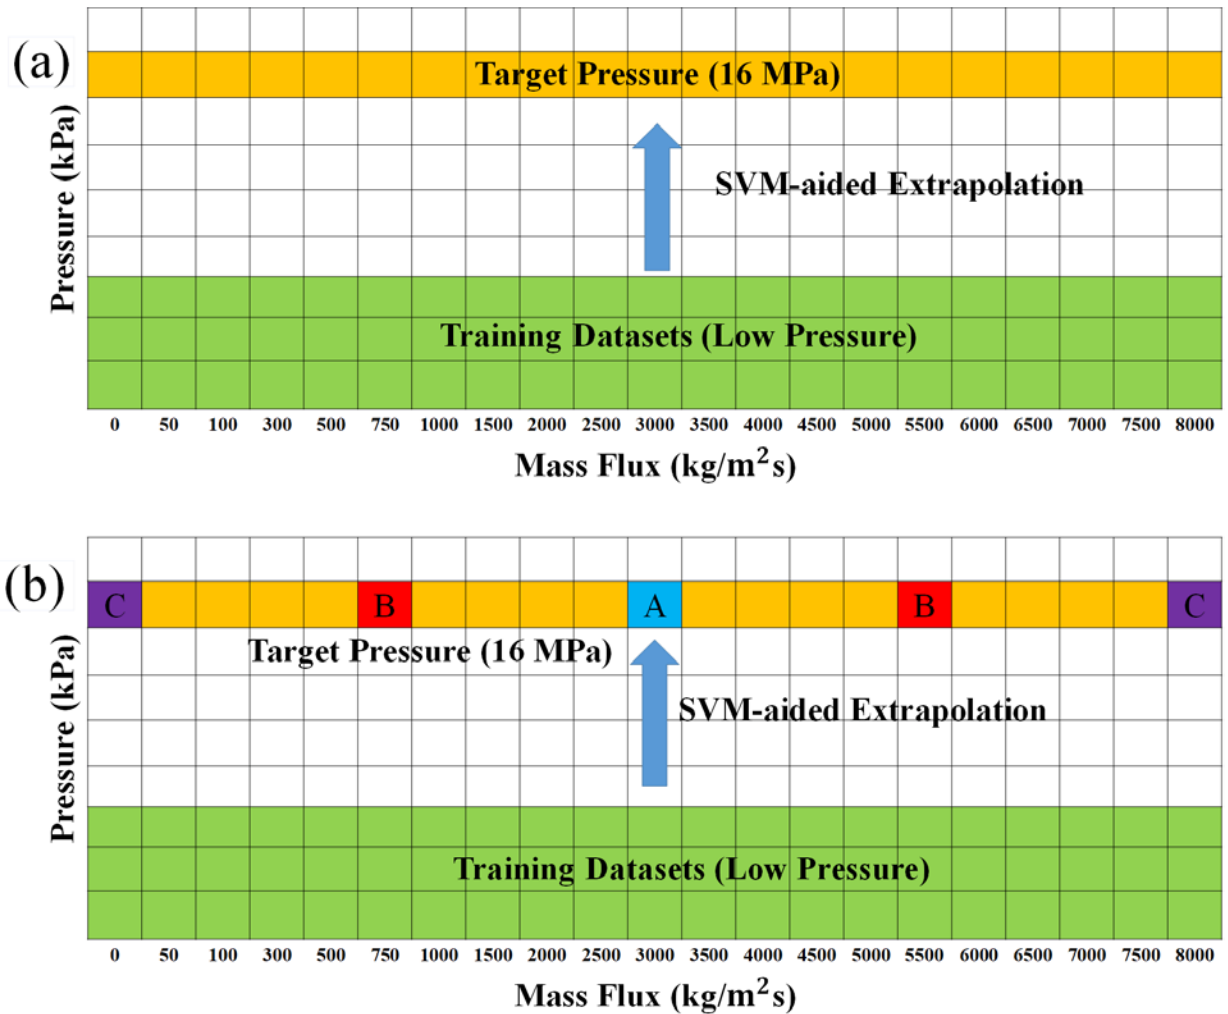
(a)

Target Pressure (16 MPa)

SVM-aided Extrapolation

Pressure (kPa)

Training Datasets (Low Pressure)

0 50 100 300 500 750 1000 1500 2000 2500 3000 3500 4000 4500 5000 5500 6000 6500 7000 7500 8000

Mass Flux (kg/m$^2$s)

(b)

C B A B C

Target Pressure (16 MPa)

SVM-aided Extrapolation

Pressure (kPa)

Training Datasets (Low Pressure)

0 50 100 300 500 750 1000 1500 2000 2500 3000 3500 4000 4500 5000 5500 6000 6500 7000 7500 8000

Mass Flux (kg/m$^2$s)